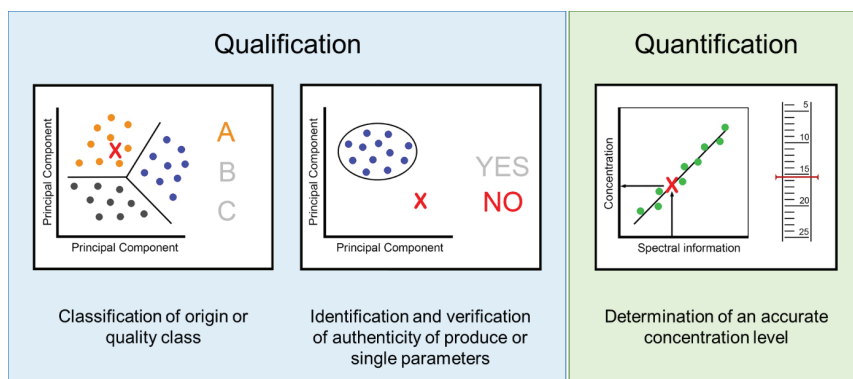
Qualification

Principal Component

Principal Component

A

B

C

Classification of origin or quality class

Principal Component

Principal Component

YES

NO

Identification and verification of authenticity of produce or single parameters

Quantification

Concentration

Spectral information

5

10

15

20

25

Determination of an accurate concentration level